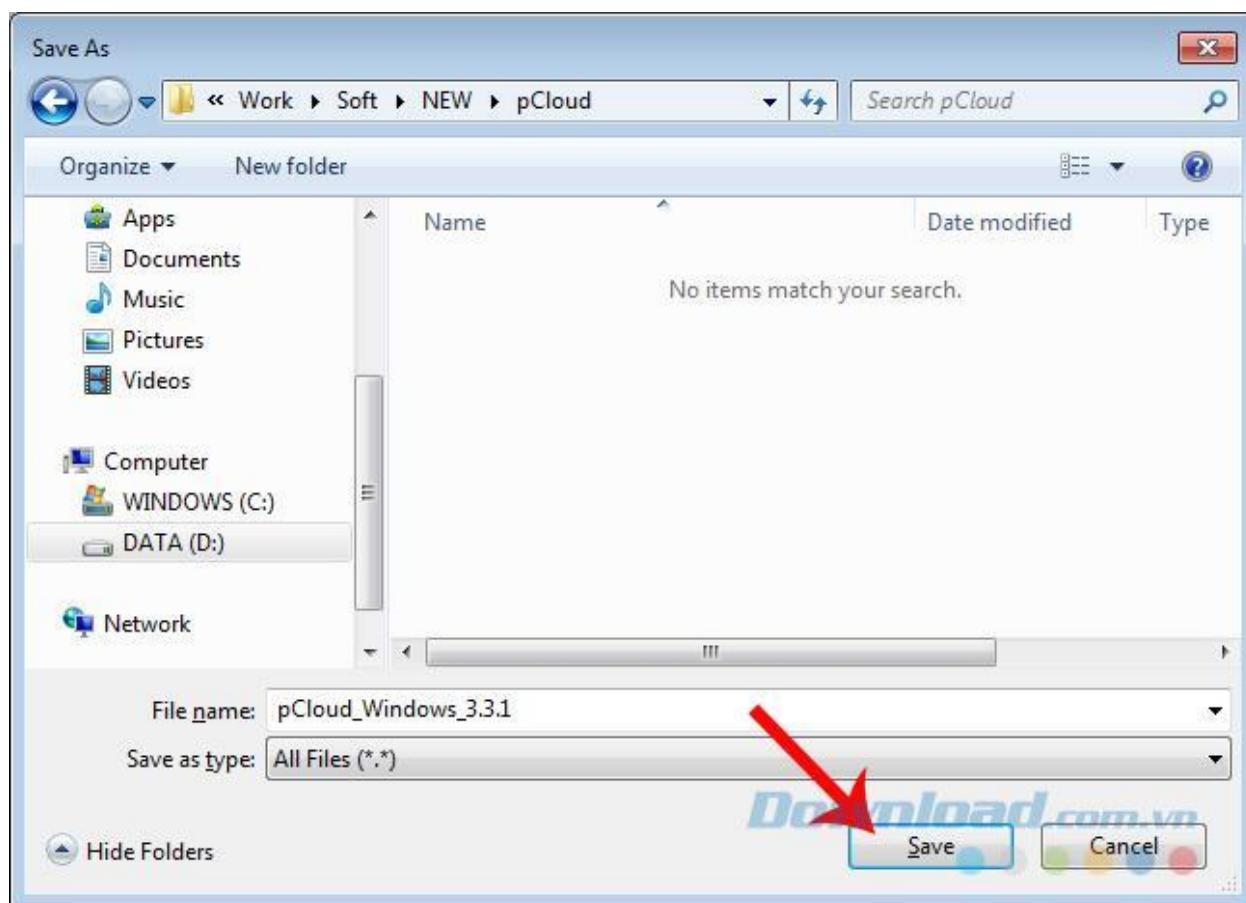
Save As

« Work ▸ Soft ▸ NEW ▸ pCloud

Search pCloud

Organize ▾ New folder

Apps
Documents
Music
Pictures
Videos

Computer
WINDOWS (C:)
DATA (D:)

Network

Name Date modified Type

No items match your search.

File name: pCloud_Windows_3.3.1

Save as type: All Files (*.*)

Hide Folders

Download.com.vn

Save Cancel